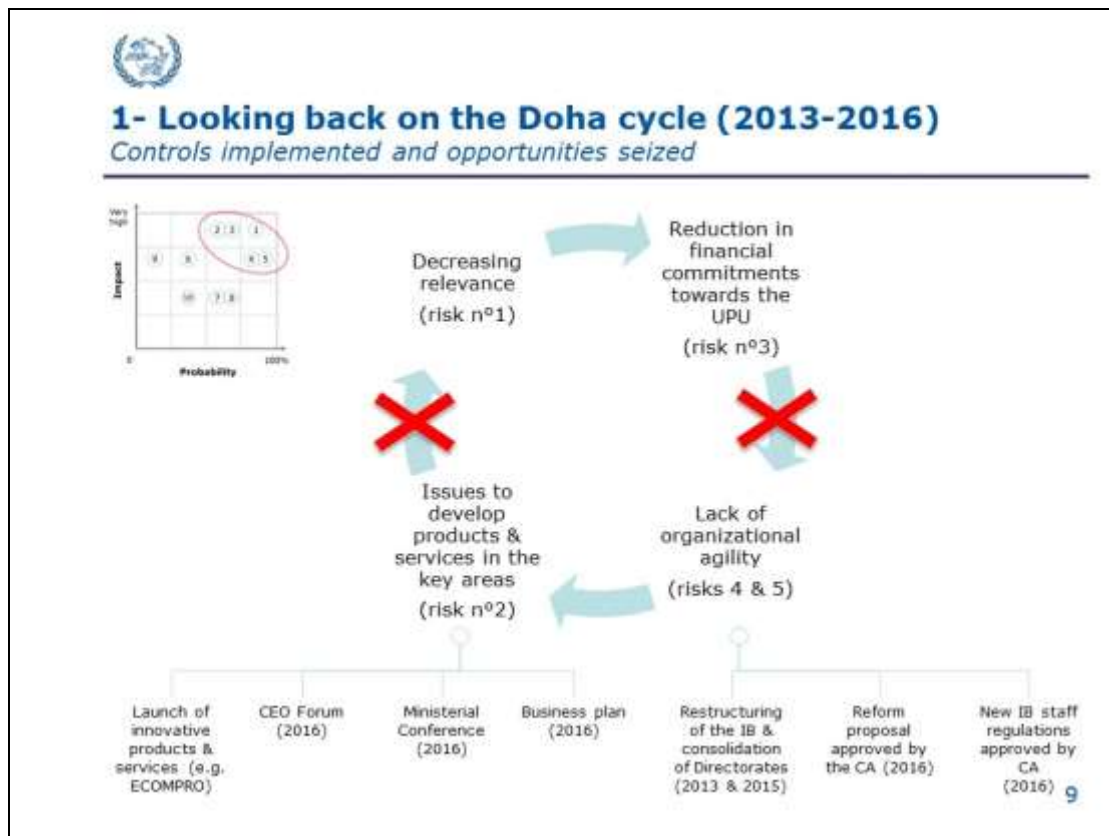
1- Looking back on the Doha cycle (2013-2016)
Controls implemented and opportunities seized

Very high
Impact
2 3 1
9 6 4 5
10 7 8
0
Probability
100%

Decreasing relevance
(risk n°1)

Reduction in financial commitments towards the UPU
(risk n°3)

Issues to develop products & services in the key areas
(risk n°2)

Lack of organizational agility
(risks 4 & 5)

Launch of innovative products & services (e.g. ECOMPRO)

CEO Forum (2016)

Ministerial Conference (2016)

Business plan (2016)

Restructuring of the IB & consolidation of Directorates (2013 & 2015)

Reform proposal approved by the CA (2016)

New IB staff regulations approved by CA (2016)

9